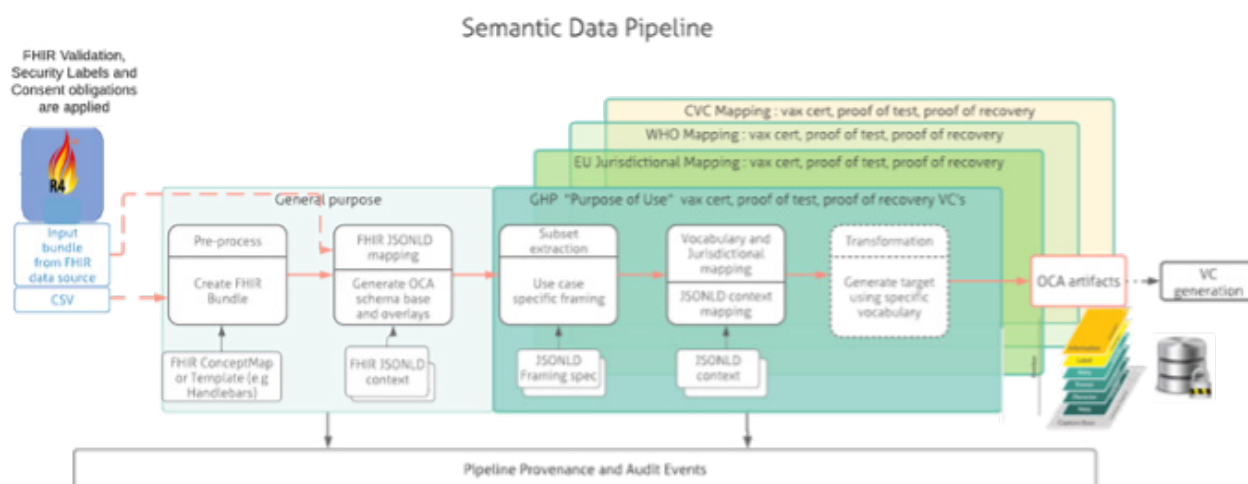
Semantic Data Pipeline

FHIR Validation, Security Labels and Consent obligations are applied

R4

Input bundle from FHIR data source

CSV

CVC Mapping : vax cert, proof of test, proof of recovery

WHO Mapping : vax cert, proof of test, proof of recovery

EU Jurisdictional Mapping : vax cert, proof of test, proof of recovery

General purpose

GHP "Purpose of Use" vax cert, proof of test, proof of recovery VC's

Pre-process

Create FHIR Bundle

FHIR JSONLD mapping

Generate OCA schema base and overlays

Subset extraction

Use case specific framing

Vocabulary and Jurisdictional mapping

JSONLD context mapping

Transformation

Generate target using specific vocabulary

OCA artifacts

VC generation

FHIR ConceptMap or Template (e.g Handlebars)

FHIR JSONLD context

JSONLD Framing spec

JSONLD context

Pipeline Provenance and Audit Events